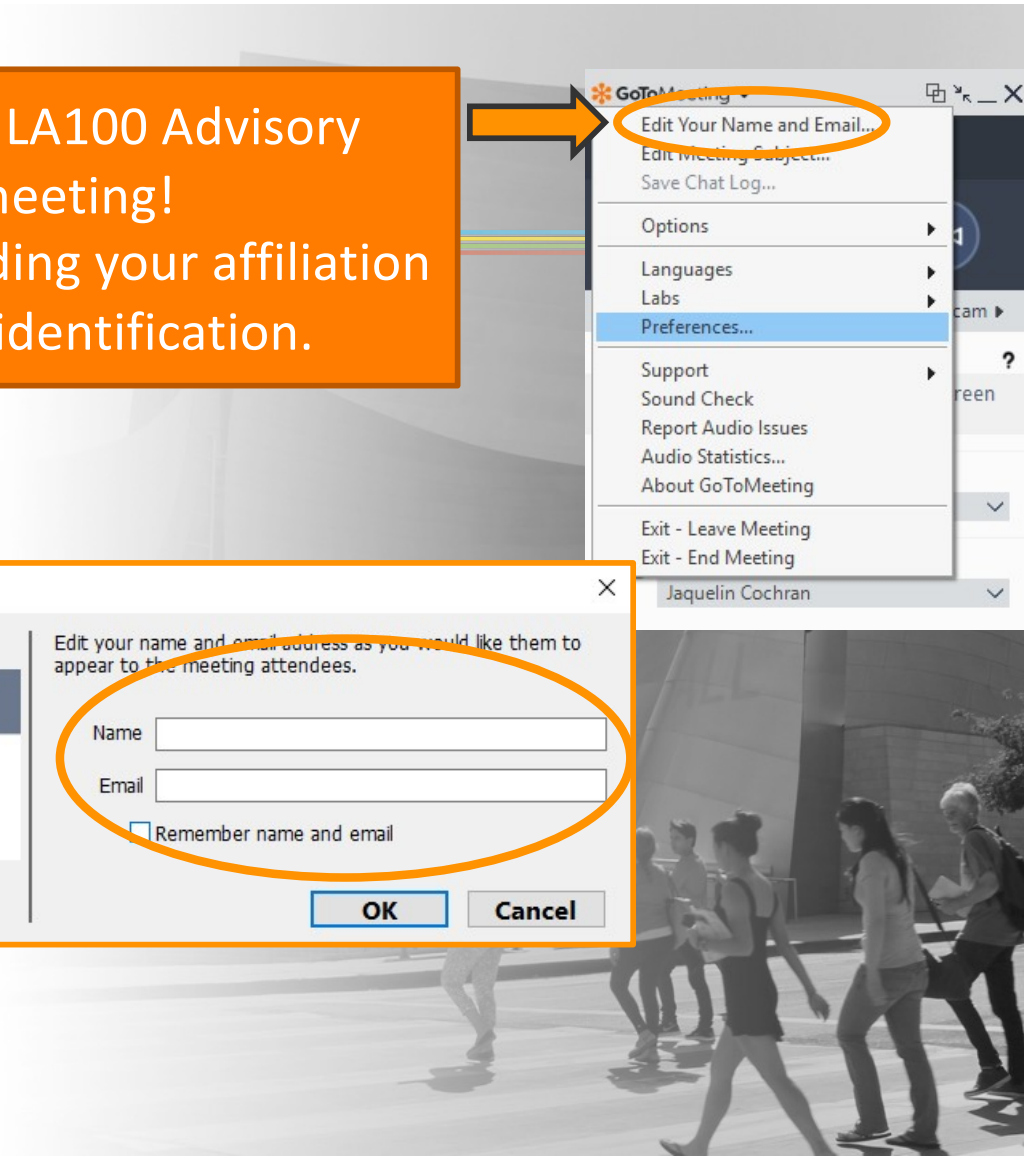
LA100 Advisory
meeting!
ding your affiliation
identification.

GoToMeeting

Edit Your Name and Email...
Edit Meeting Subject...
Save Chat Log...
Options
Languages
Labs
Preferences...
Support
Sound Check
Report Audio Issues
Audio Statistics...
About GoToMeeting
Exit - Leave Meeting
Exit - End Meeting

cam
?
reen
Jaquelin Cochran

Edit your name and email address as you would like them to appear to the meeting attendees.

Name
Email
Remember name and email
OK
Cancel